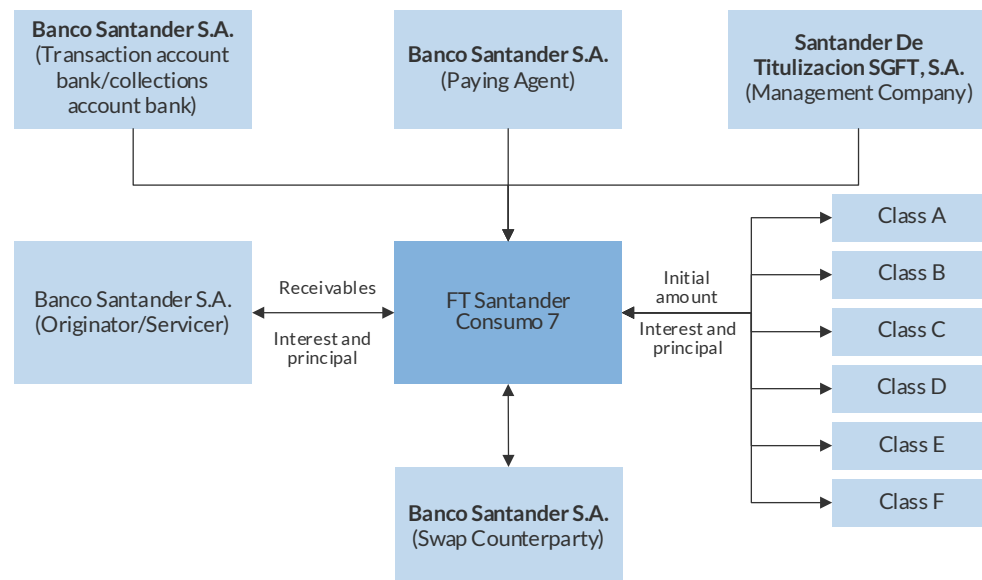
**Banco Santander S.A.**
(Transaction account bank/collections account bank)

**Banco Santander S.A.**
(Paying Agent)

**Santander De Titulizacion SGFT, S.A.**
(Management Company)

Banco Santander S.A.
(Originator/Servicer)

Receivables

Interest and principal

FT Santander Consumo 7

Initial amount

Interest and principal

Class A

Class B

Class C

Class D

Class E

Class F

**Banco Santander S.A.**
(Swap Counterparty)